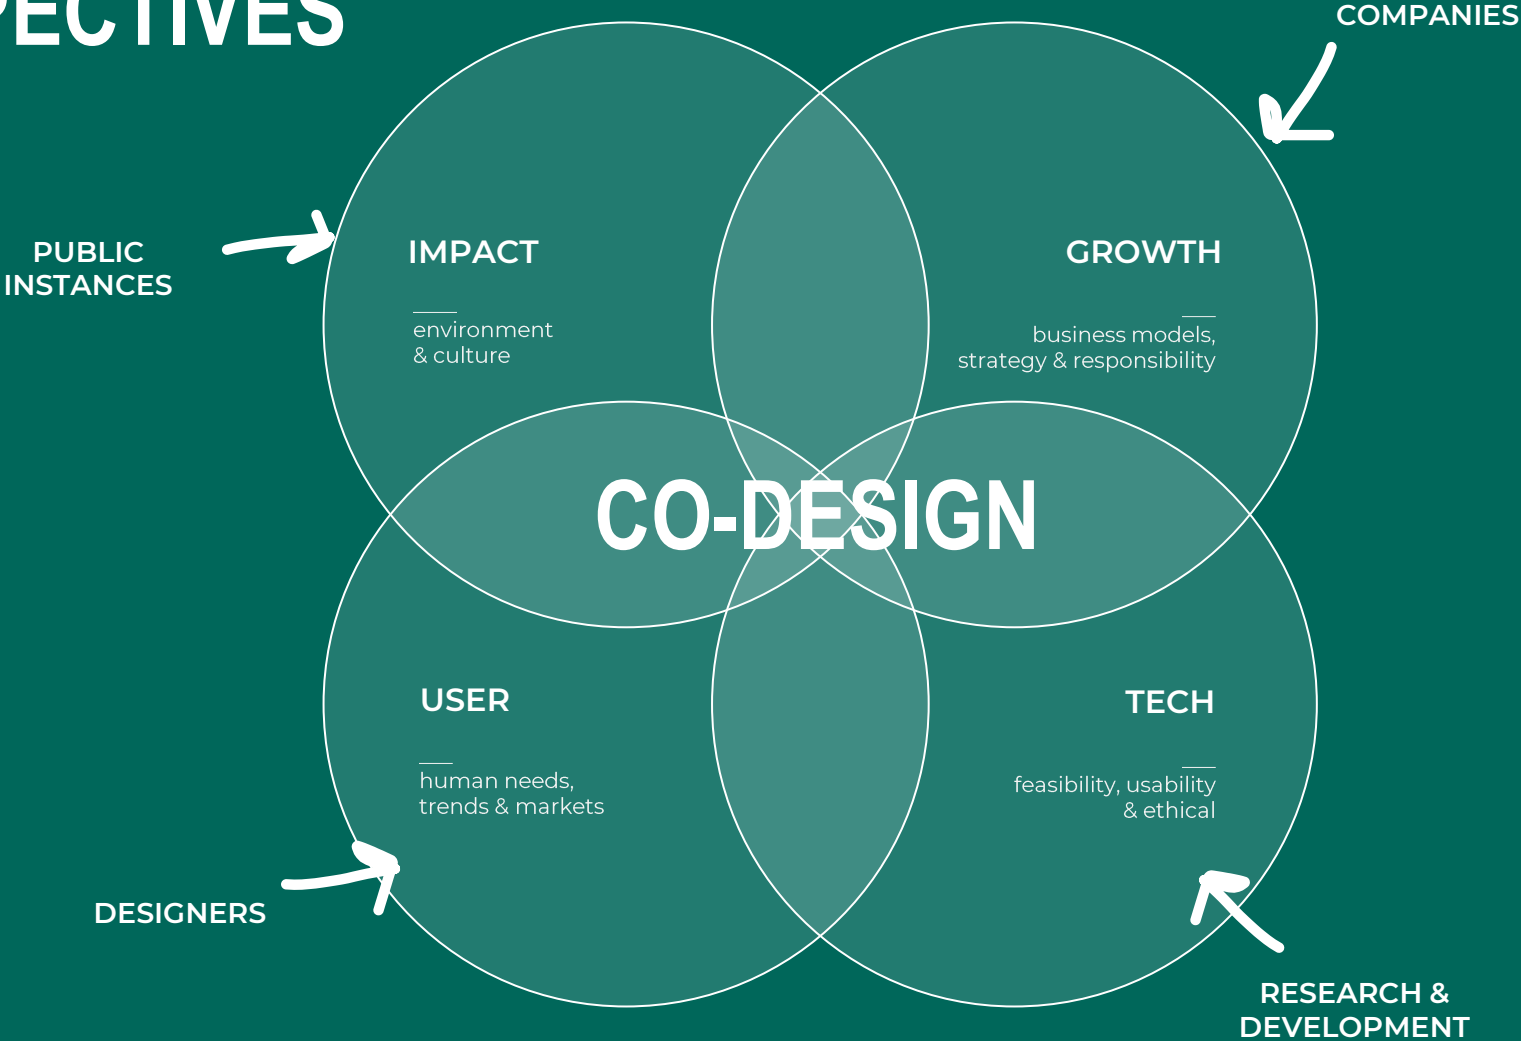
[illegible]ECTIVES

COMPANIES

PUBLIC INSTANCES

IMPACT

environment & culture

GROWTH

business models, strategy & responsibility

CO-DESIGN

USER

human needs, trends & markets

TECH

feasibility, usability & ethical

DESIGNERS

RESEARCH & DEVELOPMENT